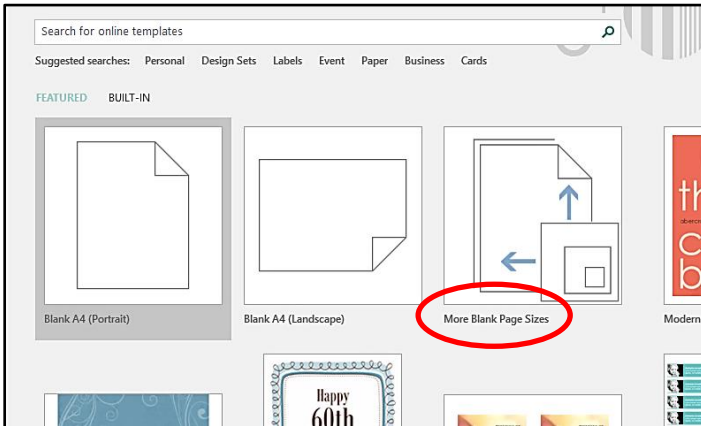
Search for online templates

Suggested searches: Personal Design Sets Labels Event Paper Business Cards

FEATURED BUILT-IN

Blank A4 (Portrait)

Blank A4 (Landscape)

More Blank Page Sizes

Modern

th
c
b

Happy
60th